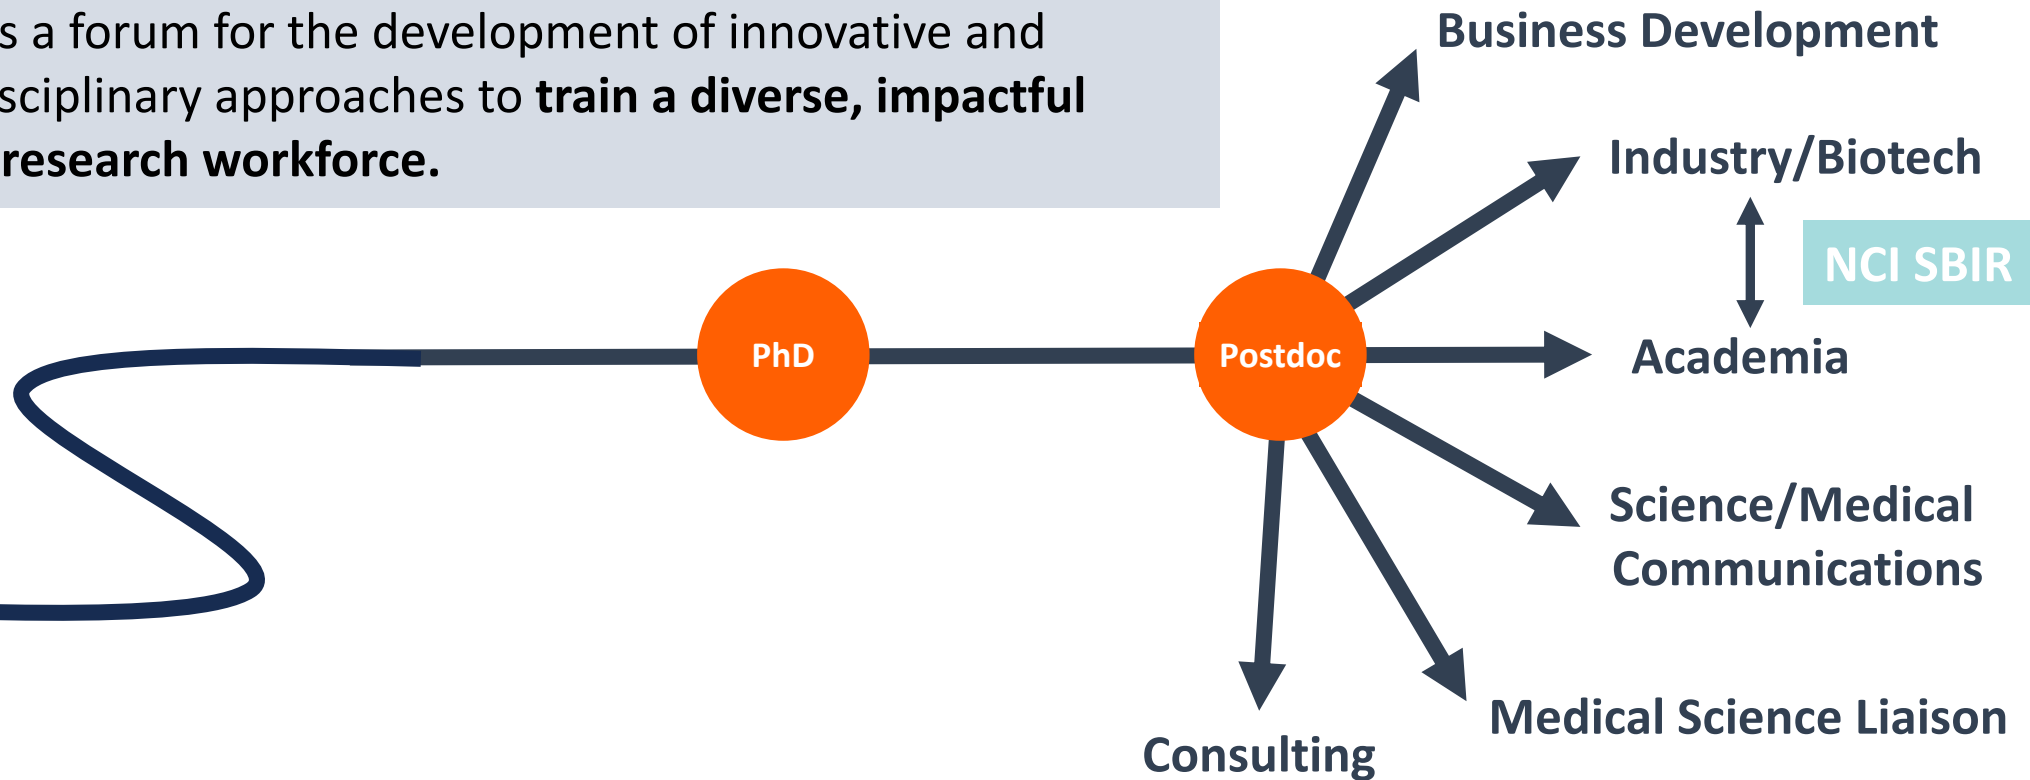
s a forum for the development of innovative and sciplinary approaches to **train a diverse, impactful research workforce.**

Business Development

Industry/Biotech

NCI SBIR

PhD

Postdoc

Academia

Science/Medical Communications

Medical Science Liaison

Consulting